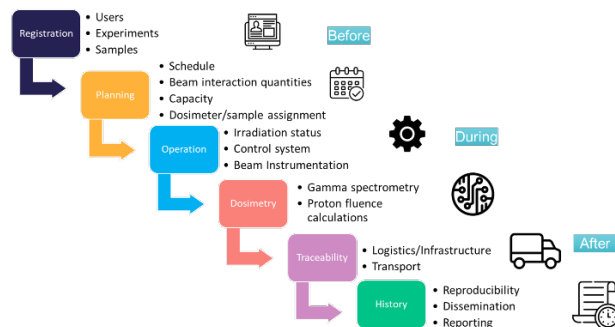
Registration
• Users
• Experiments
• Samples

Before

Planning
• Schedule
• Beam interaction quantities
• Capacity
• Dosimeter/sample assignment

Operation
• Irradiation status
• Control system
• Beam Instrumentation

During

Dosimetry
• Gamma spectrometry
• Proton fluence calculations

Traceability
• Logistics/Infrastructure
• Transport

After

History
• Reproducibility
• Dissemination
• Reporting